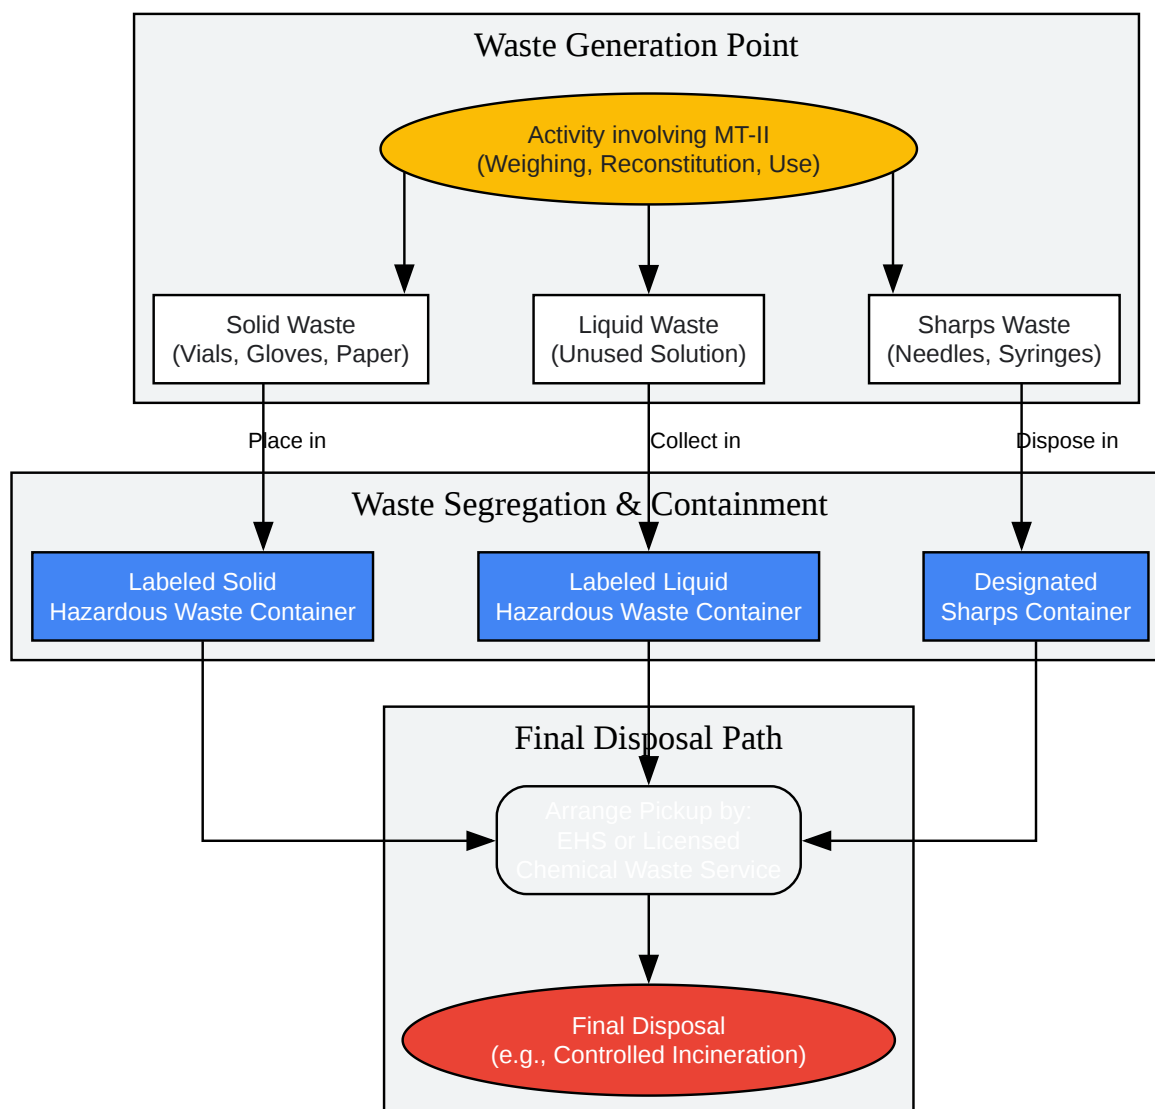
Waste Generation Point

Activity involving MT-II
(Weighing, Reconstitution, Use)

Solid Waste
(Vials, Gloves, Paper)

Liquid Waste
(Unused Solution)

Sharps Waste
(Needles, Syringes)

Place in

Collect in

Dispose in

Waste Segregation & Containment

Labeled Solid
Hazardous Waste Container

Labeled Liquid
Hazardous Waste Container

Designated
Sharps Container

Final Disposal Path

Arrange Pickup by:
EHS or Licensed
Chemical Waste Service

Final Disposal
(e.g., Controlled Incineration)